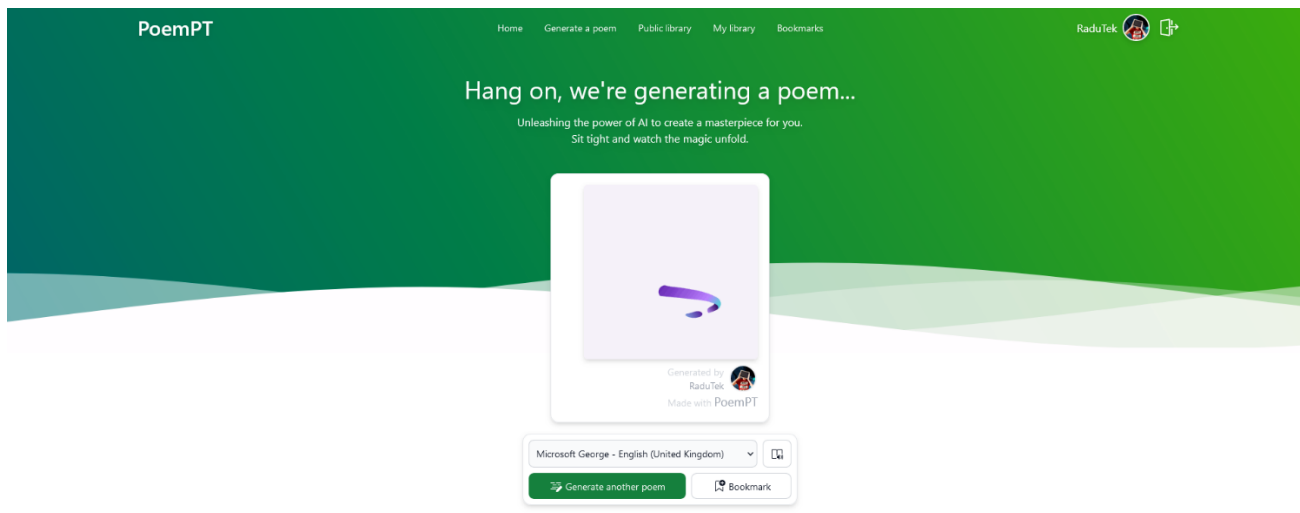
PoemPT

Home Generate a poem Public library My library Bookmarks

RaduTek

Hang on, we're generating a poem...

Unleashing the power of AI to create a masterpiece for you.
Sit tight and watch the magic unfold.

Generated by
RaduTek

Made with PoemPT

Microsoft George - English (United Kingdom)

Generate another poem

Bookmark